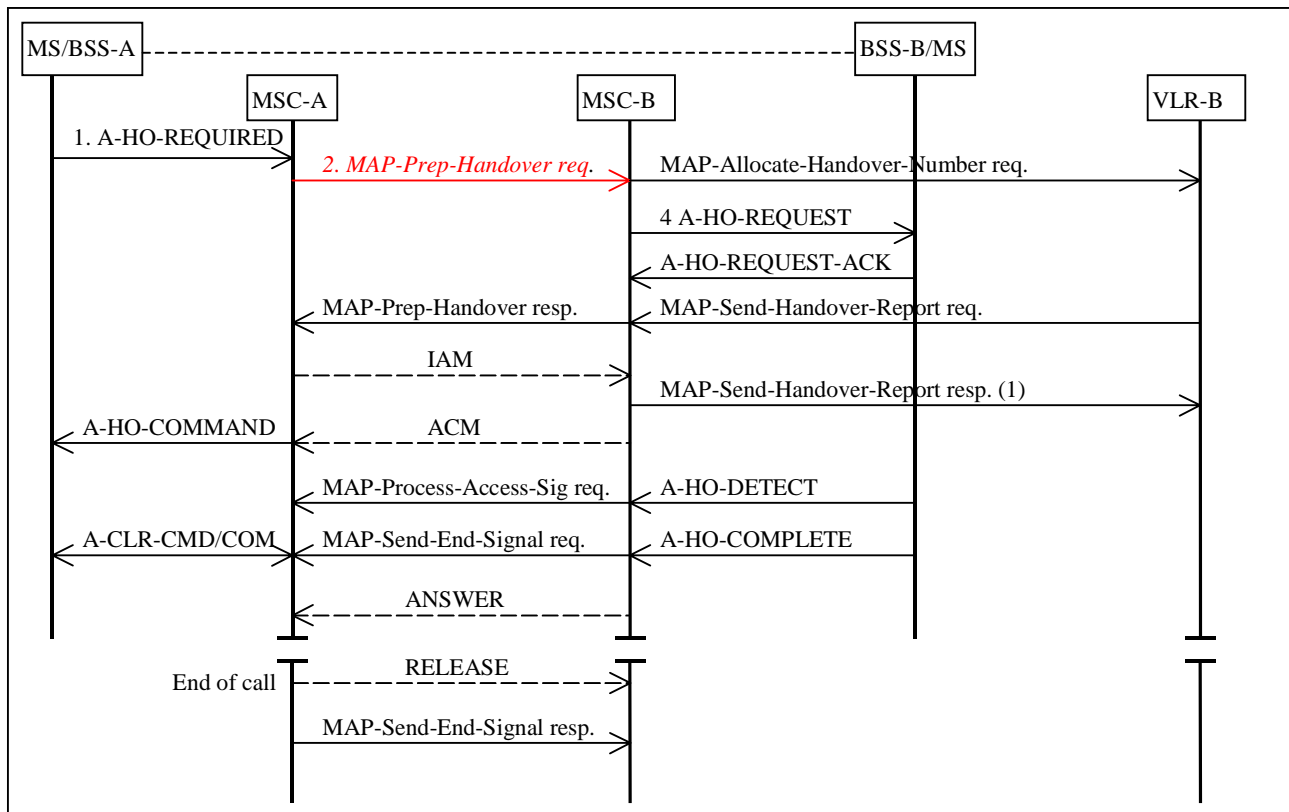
MS/BSS-A
BSS-B/MS
MSC-A
MSC-B
VLR-B
1. A-HO-REQUIRED
2. MAP-Prep-Handover req.
MAP-Allocate-Handover-Number req.
4 A-HO-REQUEST
A-HO-REQUEST-ACK
MAP-Prep-Handover resp.
MAP-Send-Handover-Report req.
IAM
MAP-Send-Handover-Report resp. (1)
A-HO-COMMAND
ACM
MAP-Process-Access-Sig req.
A-HO-DETECT
A-CLR-CMD/COM
MAP-Send-End-Signal req.
A-HO-COMPLETE
ANSWER
End of call
RELEASE
MAP-Send-End-Signal resp.